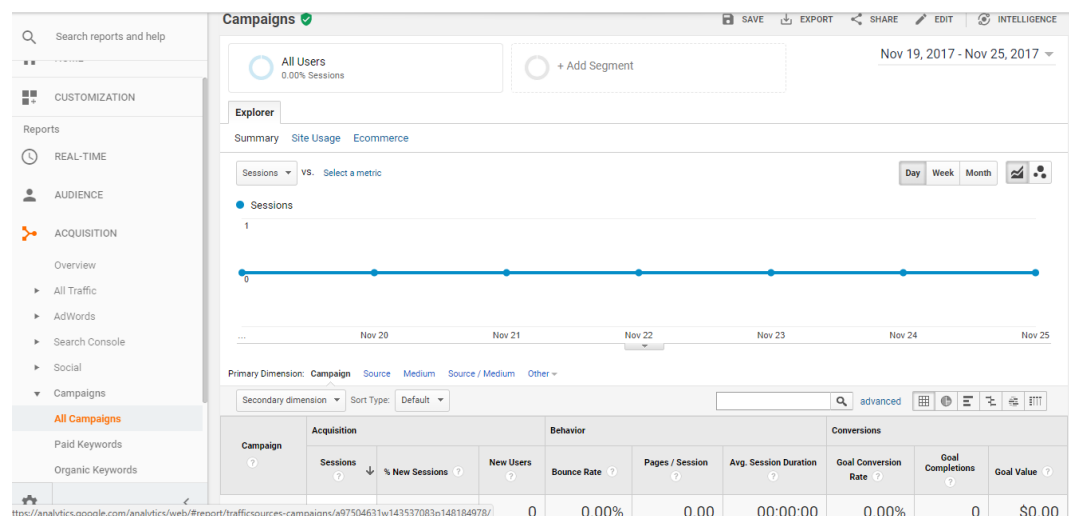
Search reports and help

CUSTOMIZATION

Reports

REAL-TIME

AUDIENCE

ACQUISITION

Overview

All Traffic

AdWords

Search Console

Social

Campaigns

All Campaigns

Paid Keywords

Organic Keywords

Campaigns

SAVE EXPORT SHARE EDIT INTELLIGENCE

All Users
0.00% Sessions

+ Add Segment

Nov 19, 2017 - Nov 25, 2017

Explorer

Summary Site Usage Ecommerce

Sessions vs. Select a metric

Day Week Month

Sessions

1

0

... Nov 20 Nov 21 Nov 22 Nov 23 Nov 24 Nov 25

Primary Dimension: Campaign Source Medium Source / Medium Other

Secondary dimension Sort Type: Default

advanced

| Campaign | Acquisition | | | Behavior | | | Conversions | | |
|---|---|---|---|---|---|---|---|---|---|
| | Sessions | % New Sessions | New Users | Bounce Rate | Pages / Session | Avg. Session Duration | Goal Conversion Rate | Goal Completions | Goal Value |
| | | | 0 | 0.00% | 0.00 | 00:00:00 | 0.00% | | $0.00 |

https://analytics.google.com/analytics/web/#report/trafficsources-campaigns/a97504631w143537083p148184978/